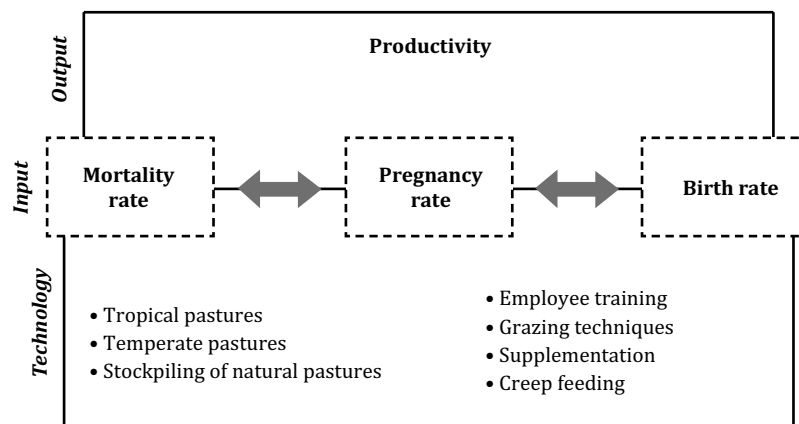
Output

Productivity

Input

Mortality rate

Pregnancy rate

Birth rate

Technology

• Tropical pastures
• Temperate pastures
• Stockpiling of natural pastures

• Employee training
• Grazing techniques
• Supplementation
• Creep feeding